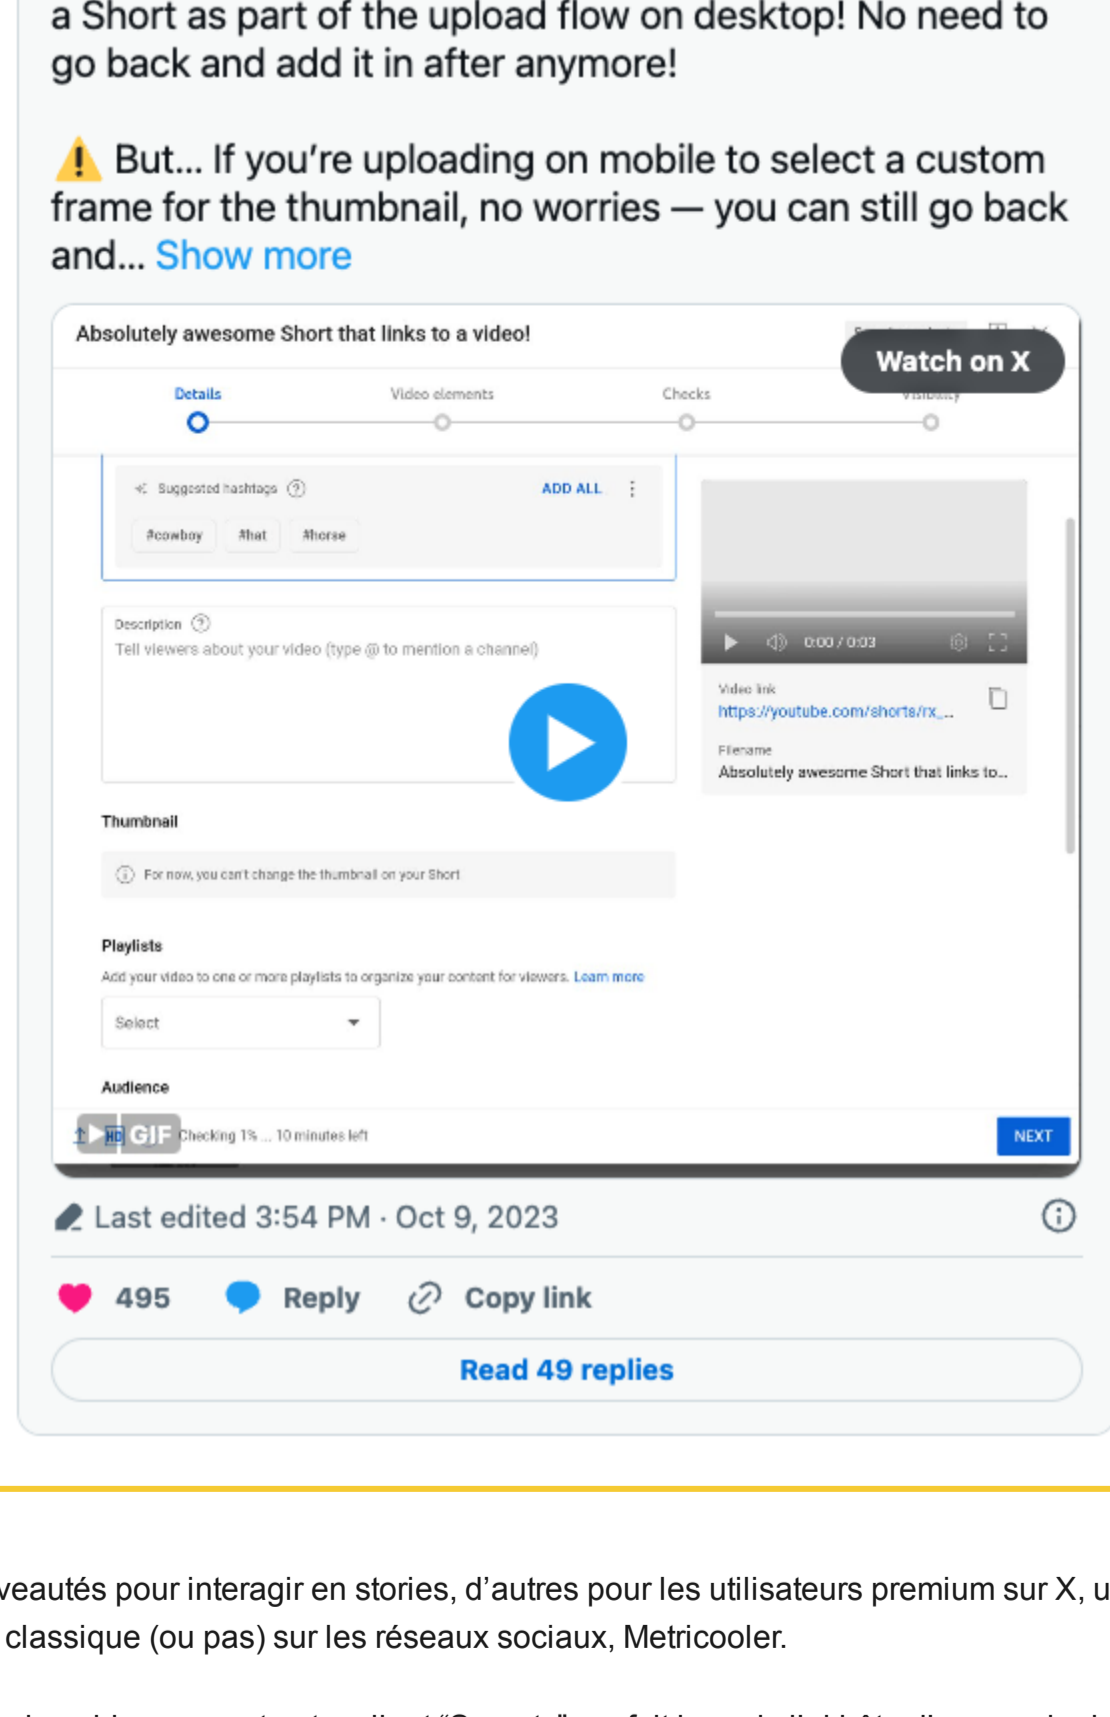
a Short as part of the upload flow on desktop! No need to go back and add it in after anymore!

⚠️ But... If you're uploading on mobile to select a custom frame for the thumbnail, no worries — you can still go back and... Show more

Absolutely awesome Short that links to a video!

Watch on X

Details Video elements Checks Visibility

Suggested hashtags ADD ALL

#cowboy #hat #horse

Description
Tell viewers about your video (type @ to mention a channel)

0:00 / 0:03

Video link
https://youtube.com/shorts/rx_...

Filename
Absolutely awesome Short that links to...

Thumbnail

For now, you can't change the thumbnail on your Short

Playlists

Add your video to one or more playlists to organize your content for viewers. Learn more

Select

Audience

GIF Checking 1% ... 10 minutes left

NEXT

Last edited 3:54 PM · Oct 9, 2023

495 Reply Copy link

Read 49 replies

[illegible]veautés pour interagir en stories, d'autres pour les utilisateurs premium sur X, u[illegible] classique (ou pas) sur les réseaux sociaux, Metricooler.